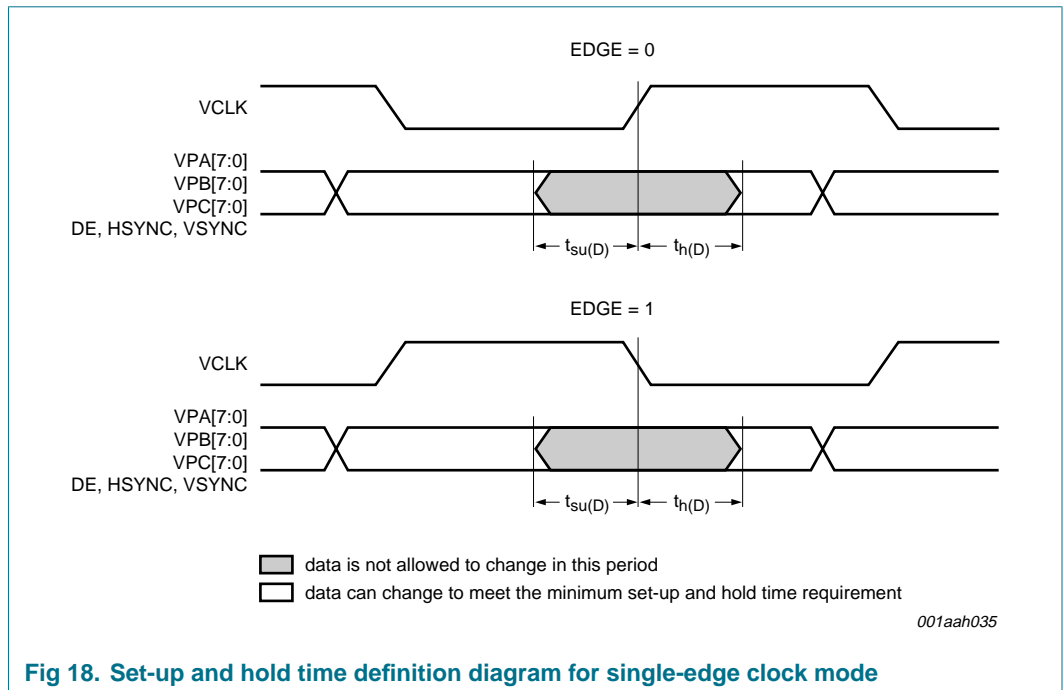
EDGE = 0

VCLK

VPA[7:0]
VPB[7:0]
VPC[7:0]
DE, HSYNC, VSYNC

$t_{su(D)}$ $t_{h(D)}$

EDGE = 1

VCLK

VPA[7:0]
VPB[7:0]
VPC[7:0]
DE, HSYNC, VSYNC

$t_{su(D)}$ $t_{h(D)}$

data is not allowed to change in this period
data can change to meet the minimum set-up and hold time requirement

001aah035

Fig 18. Set-up and hold time definition diagram for single-edge clock mode